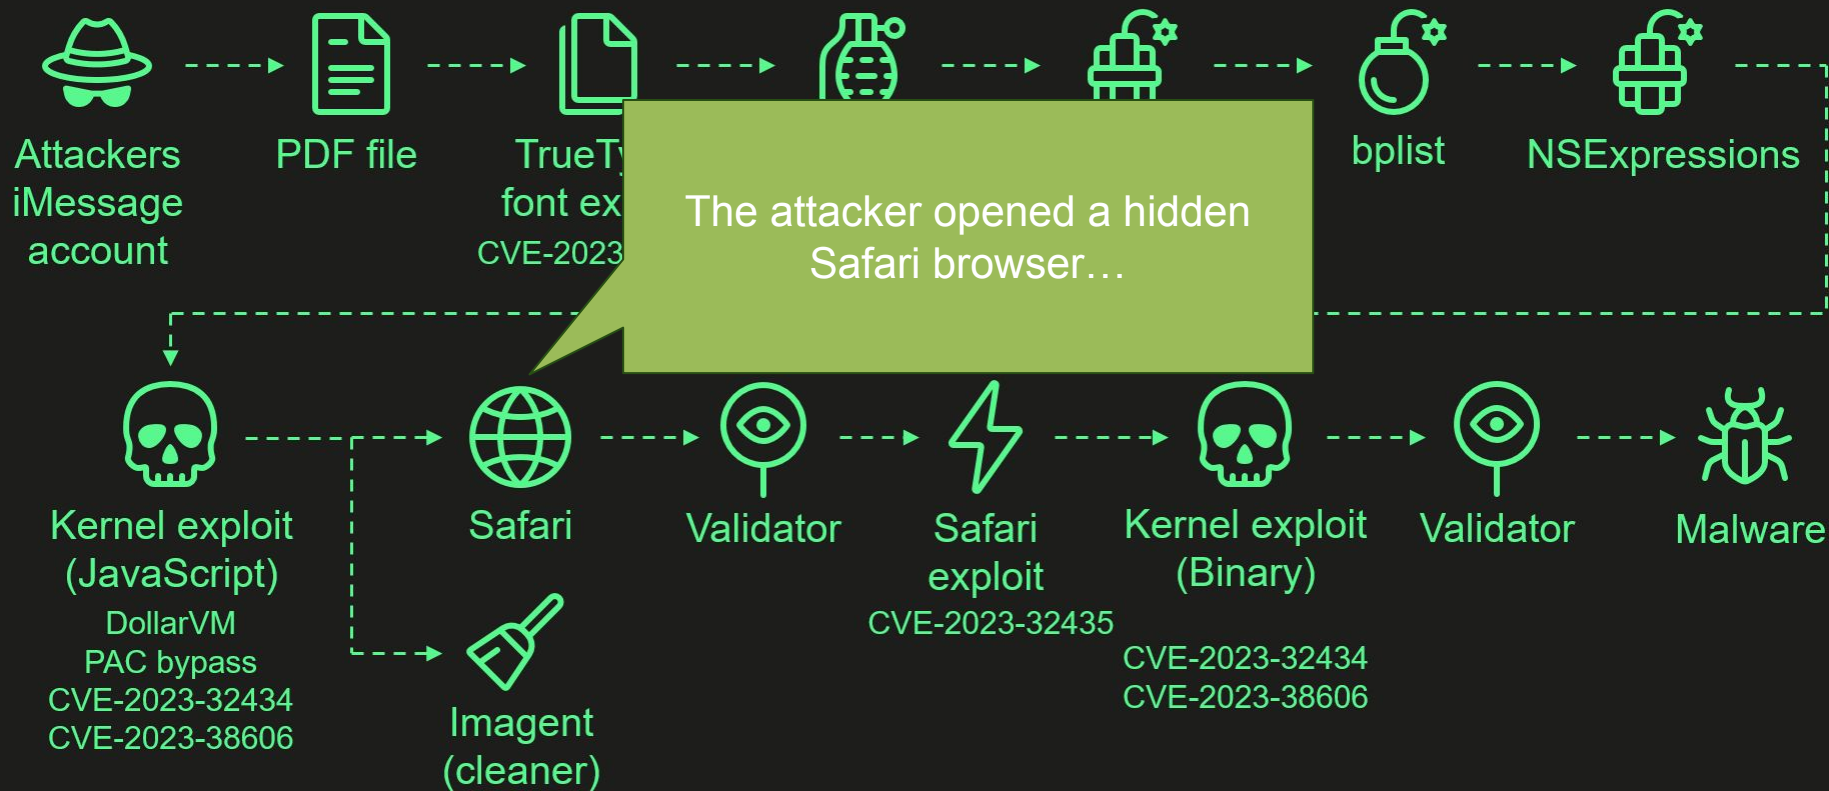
Attackers iMessage account

PDF file

TrueTy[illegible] font ex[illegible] CVE-2023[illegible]

The attacker opened a hidden Safari browser…

bplist

NSExpressions

Kernel exploit (JavaScript)
DollarVM
PAC bypass
CVE-2023-32434
CVE-2023-38606

Safari

Imagent (cleaner)

Validator

Safari exploit
CVE-2023-32435

Kernel exploit (Binary)
CVE-2023-32434
CVE-2023-38606

Validator

Malware